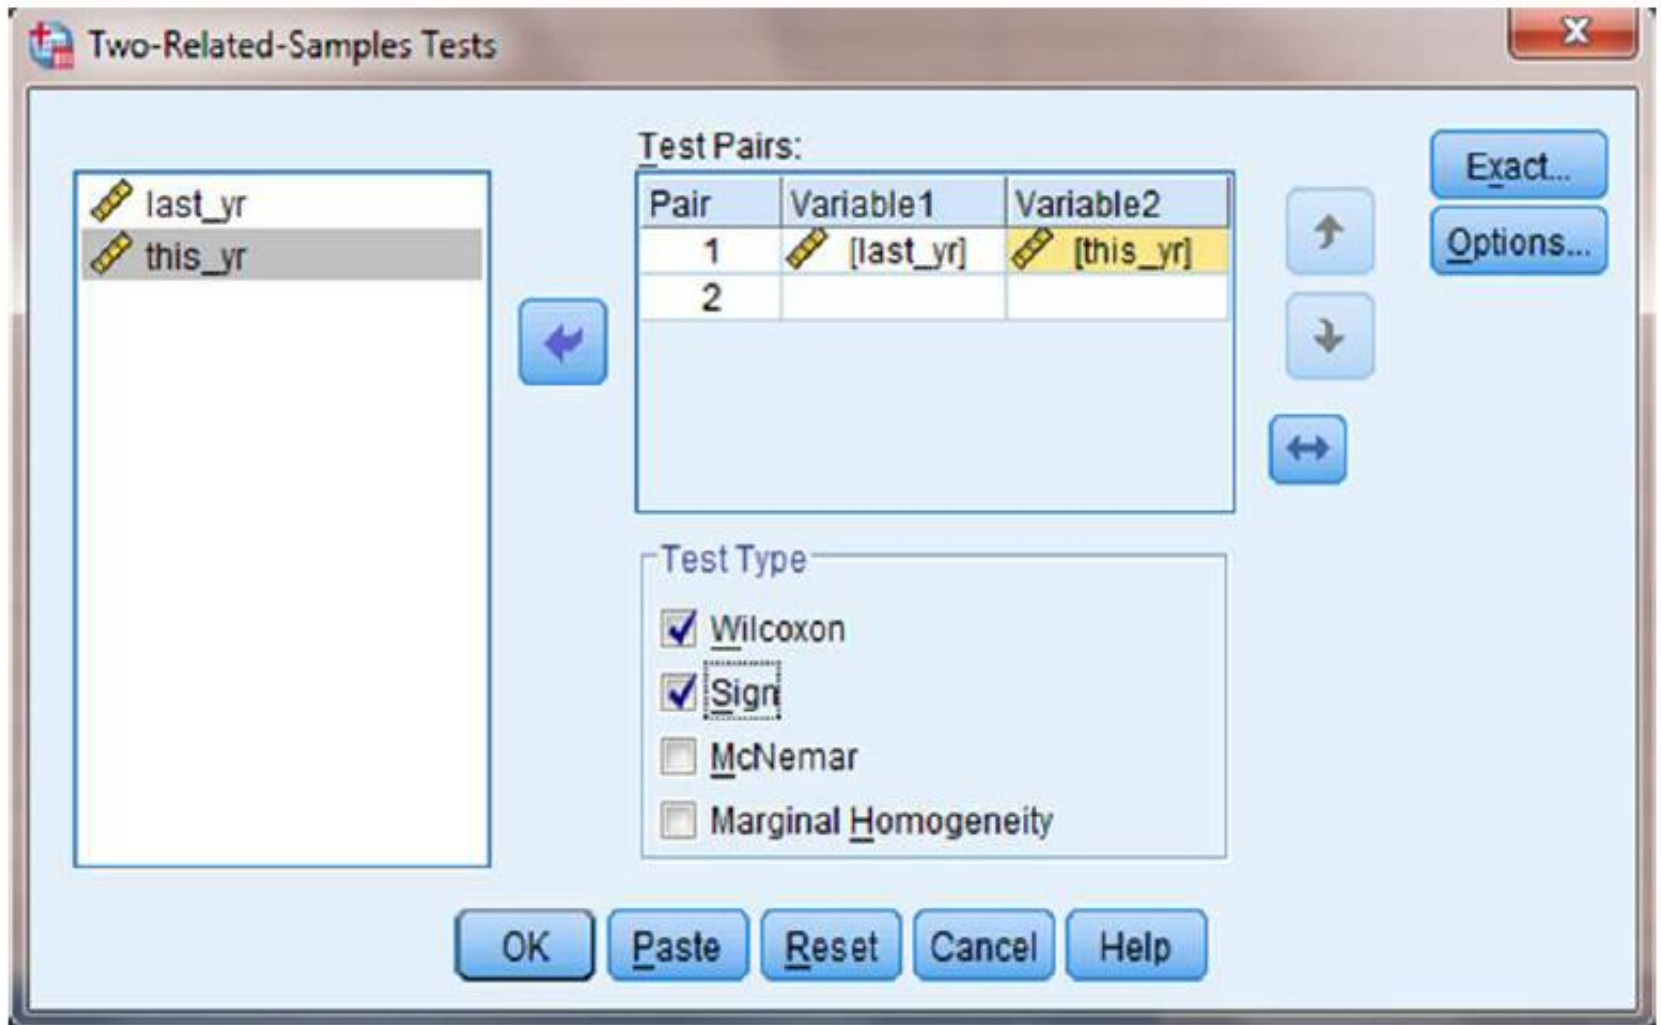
Two-Related-Samples Tests

last_yr
this_yr

Test Pairs:

| Pair | Variable1 | Variable2 |
|---|---|---|
| 1 | [last_yr] | [this_yr] |
| 2 | | |

Exact...
Options...

Test Type
Wilcoxon
Sign
McNemar
Marginal Homogeneity

OK Paste Reset Cancel Help